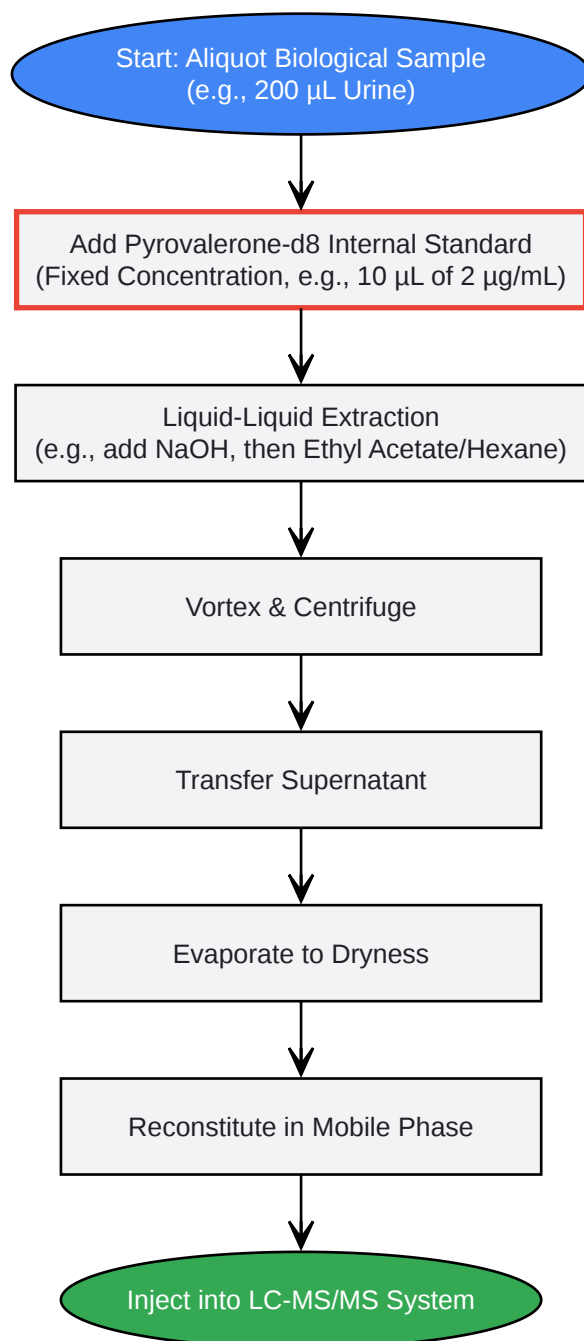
Start: Aliquot Biological Sample
(e.g., 200 µL Urine)

Add Pyrovalerone-d8 Internal Standard
(Fixed Concentration, e.g., 10 µL of 2 µg/mL)

Liquid-Liquid Extraction
(e.g., add NaOH, then Ethyl Acetate/Hexane)

Vortex & Centrifuge

Transfer Supernatant

Evaporate to Dryness

Reconstitute in Mobile Phase

Inject into LC-MS/MS System